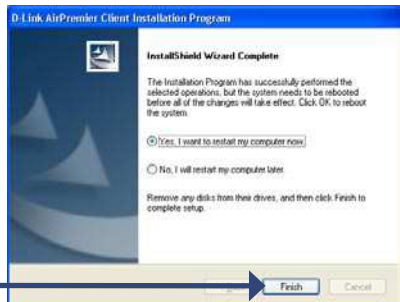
D-Link AirPremier Client Installation Program

InstallShield Wizard Complete

The Installation Program has successfully performed the selected operations, but the system needs to be rebooted before all of the changes will take effect. Click OK to reboot the system.

Yes, I want to restart my computer now.

No, I will restart my computer later.

Remove any disks from their drives, and then click Finish to complete setup.

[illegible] Finish Cancel